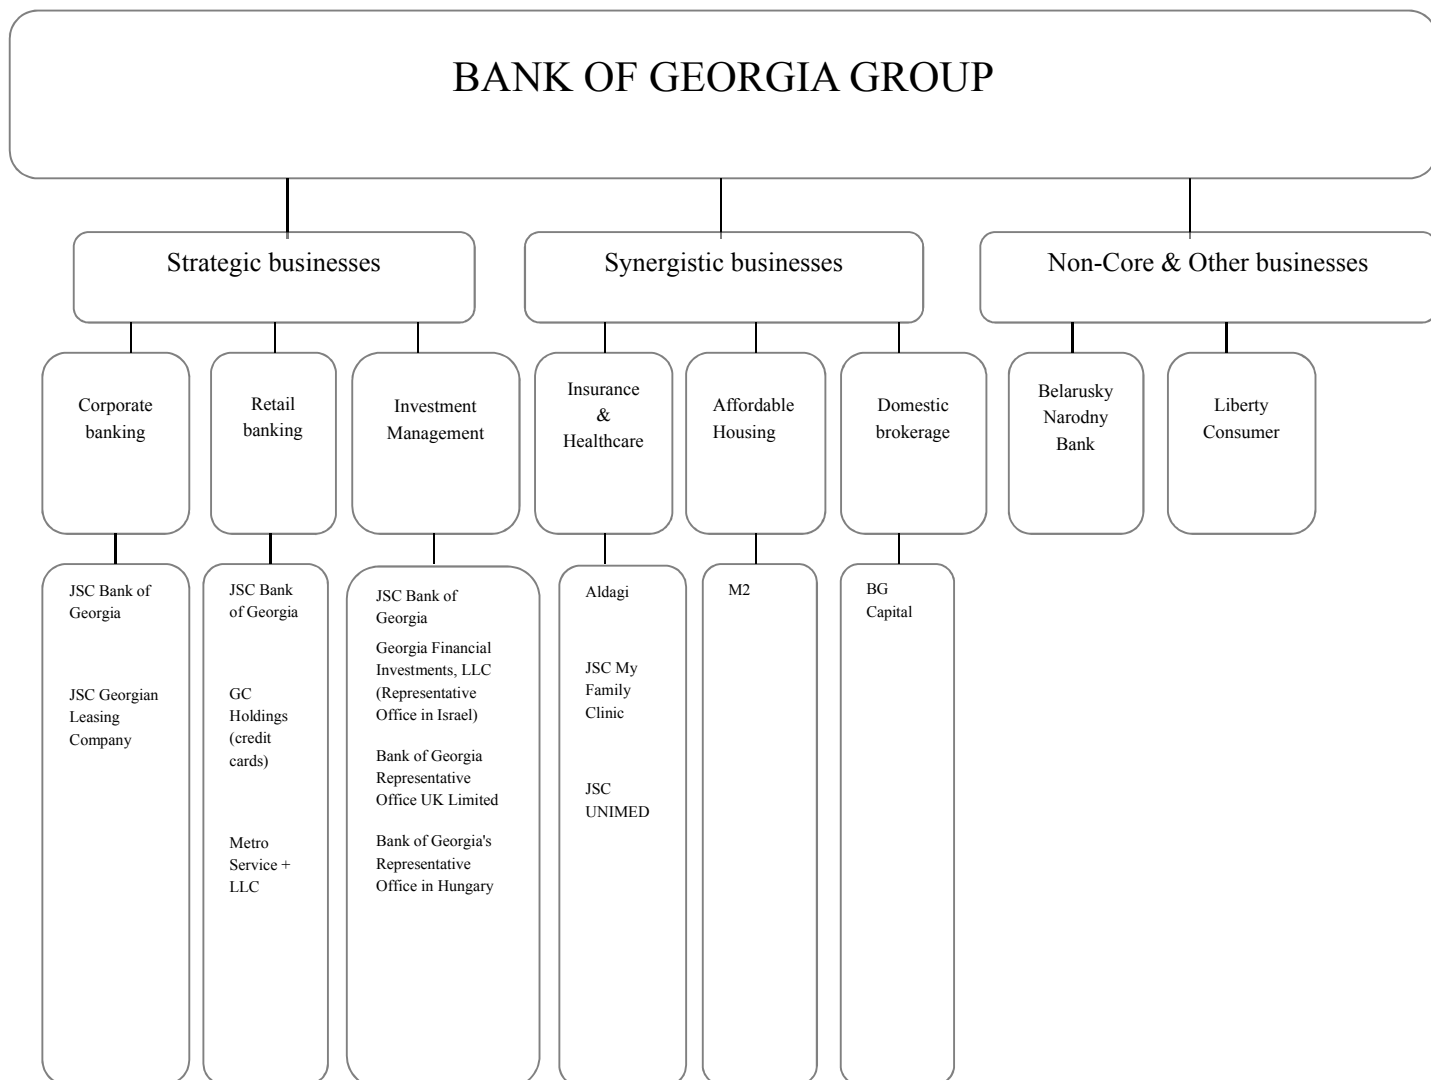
BANK OF GEORGIA GROUP

Strategic businesses

Synergistic businesses

Non-Core & Other businesses

Corporate banking

Retail banking

Investment Management

Insurance & Healthcare

Affordable Housing

Domestic brokerage

Belarusky Narodny Bank

Liberty Consumer

JSC Bank of Georgia

JSC Georgian Leasing Company

JSC Bank of Georgia

GC Holdings (credit cards)

Metro Service + LLC

JSC Bank of Georgia

Georgia Financial Investments, LLC (Representative Office in Israel)

Bank of Georgia Representative Office UK Limited

Bank of Georgia's Representative Office in Hungary

Aldagi

JSC My Family Clinic

JSC UNIMED

M2

BG Capital